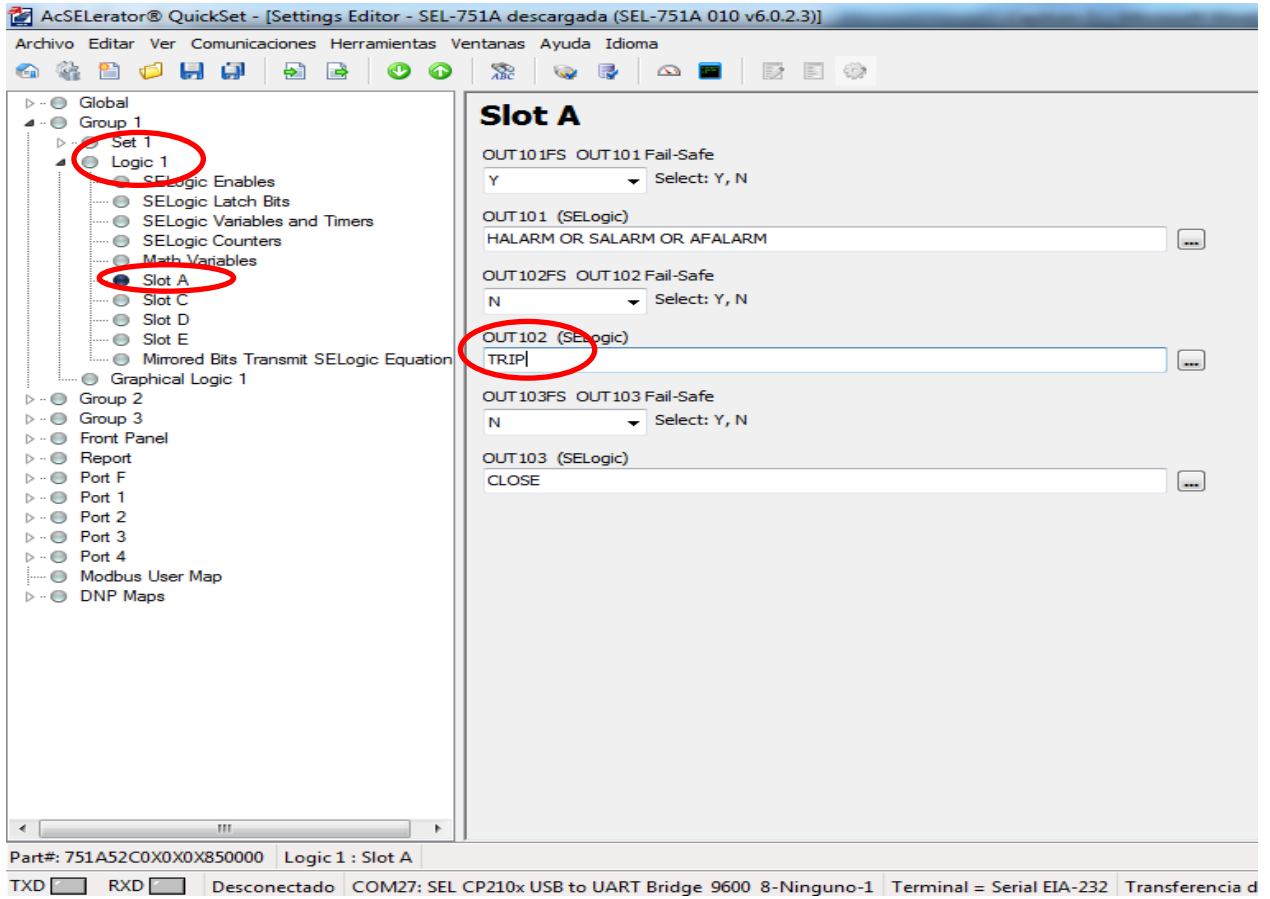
AcSELerator® QuickSet - [Settings Editor - SEL-751A descargada (SEL-751A 010 v6.0.2.3)]

Archivo Editar Ver Comunicaciones Herramientas Ventanas Ayuda Idioma

Global
Group 1
Set 1
Logic 1
SELogic Enables
SELogic Latch Bits
SELogic Variables and Timers
SELogic Counters
Math Variables
Slot A
Slot C
Slot D
Slot E
Mirrored Bits Transmit SELogic Equation
Graphical Logic 1
Group 2
Group 3
Front Panel
Report
Port F
Port 1
Port 2
Port 3
Port 4
Modbus User Map
DNP Maps

Slot A

OUT101FS OUT101 Fail-Safe
Y
Select: Y, N

OUT101 (SELogic)
HALARM OR SALARM OR AFALARM
...

OUT102FS OUT102 Fail-Safe
N
Select: Y, N

OUT102 (SELogic)
TRIP
...

OUT103FS OUT103 Fail-Safe
N
Select: Y, N

OUT103 (SELogic)
CLOSE
...

Part#: 751A52C0X0X0X850000 | Logic 1 : Slot A

TXD | RXD | Desconectado | COM27: SEL CP210x USB to UART Bridge 9600 8-Ninguno-1 | Terminal = Serial EIA-232 | Transferencia d